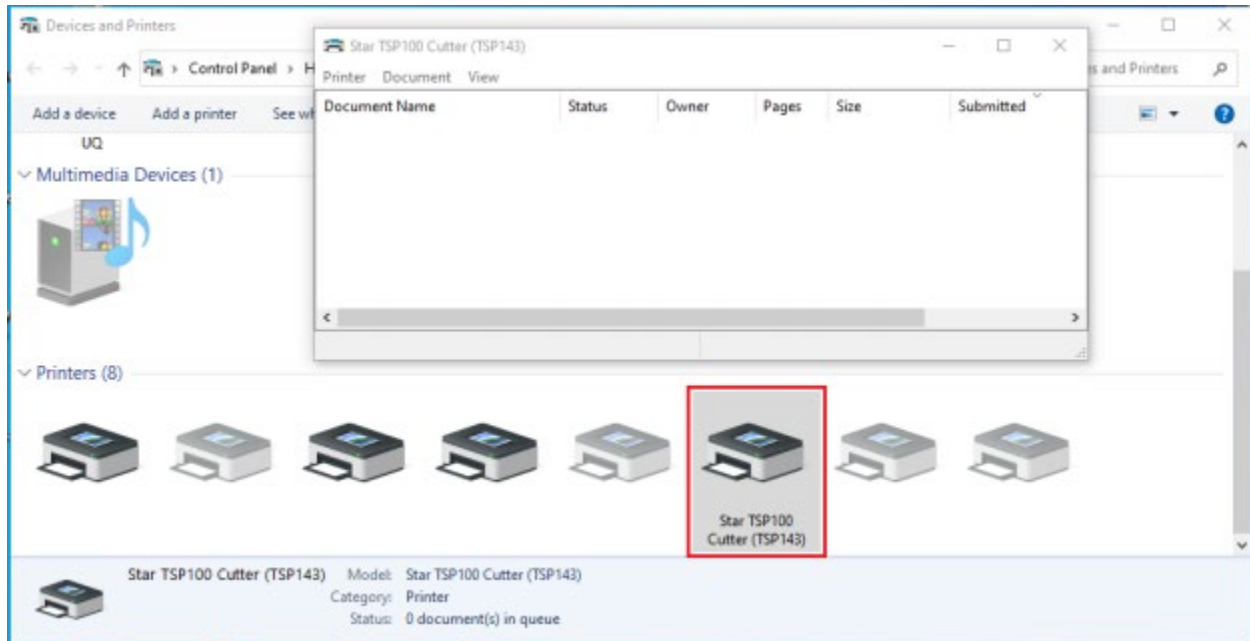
Devices and Printers

Control Panel > H

s and Printers

Add a device Add a printer See w

UQ

Multimedia Devices (1)

Printers (8)

Star TSP100 Cutter (TSP143)

Star TSP100 Cutter (TSP143)

Printer Document View

| Document Name | Status | Owner | Pages | Size | Submitted |
|---|---|---|---|---|---|

Star TSP100 Cutter (TSP143) Model: Star TSP100 Cutter (TSP143)
Category: Printer
Status: 0 document(s) in queue